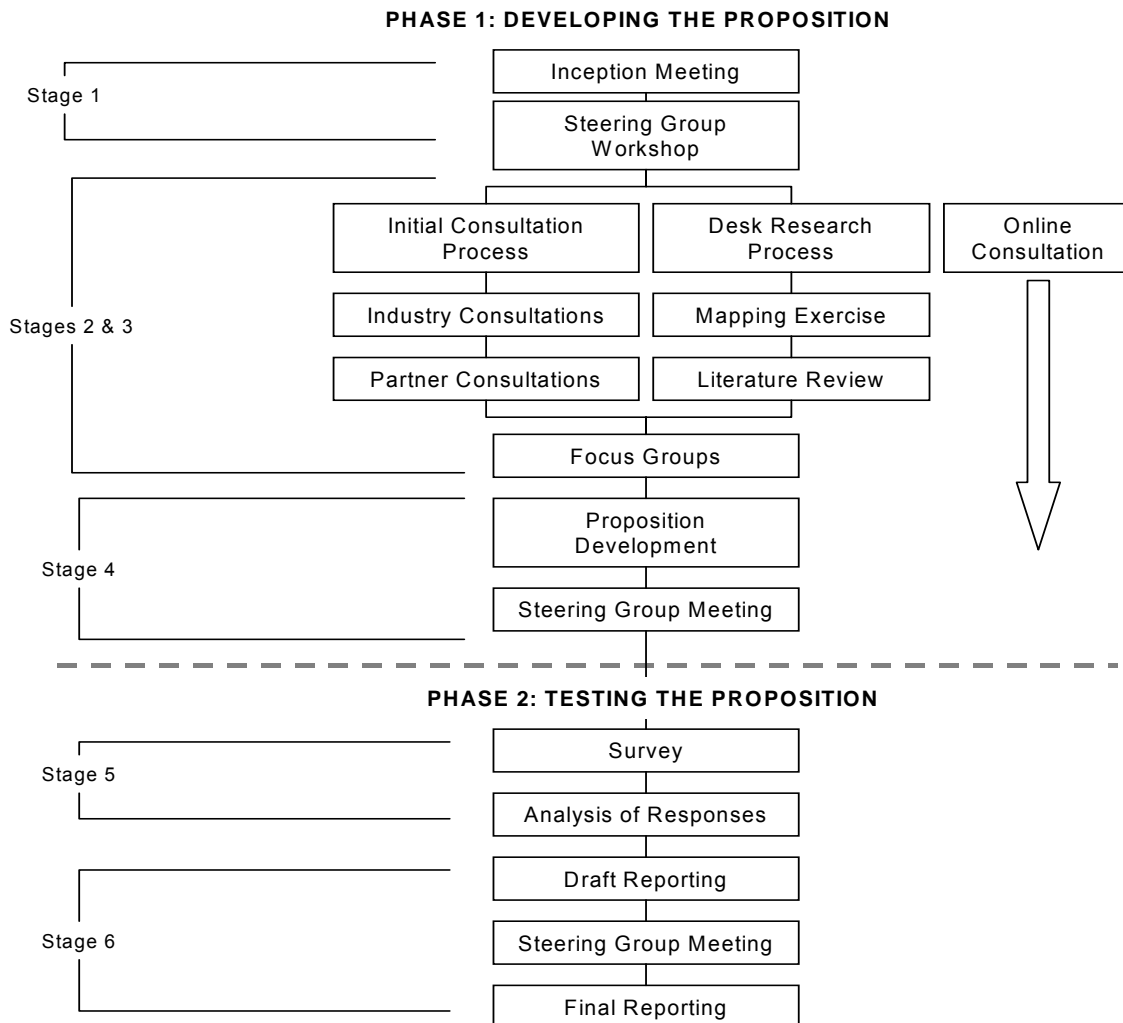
PHASE 1: DEVELOPING THE PROPOSITION

Stage 1

Inception Meeting

Steering Group Workshop

Stages 2 & 3

Initial Consultation Process

Desk Research Process

Online Consultation

Industry Consultations

Mapping Exercise

Partner Consultations

Literature Review

Focus Groups

Stage 4

Proposition Development

Steering Group Meeting

PHASE 2: TESTING THE PROPOSITION

Stage 5

Survey

Analysis of Responses

Stage 6

Draft Reporting

Steering Group Meeting

Final Reporting